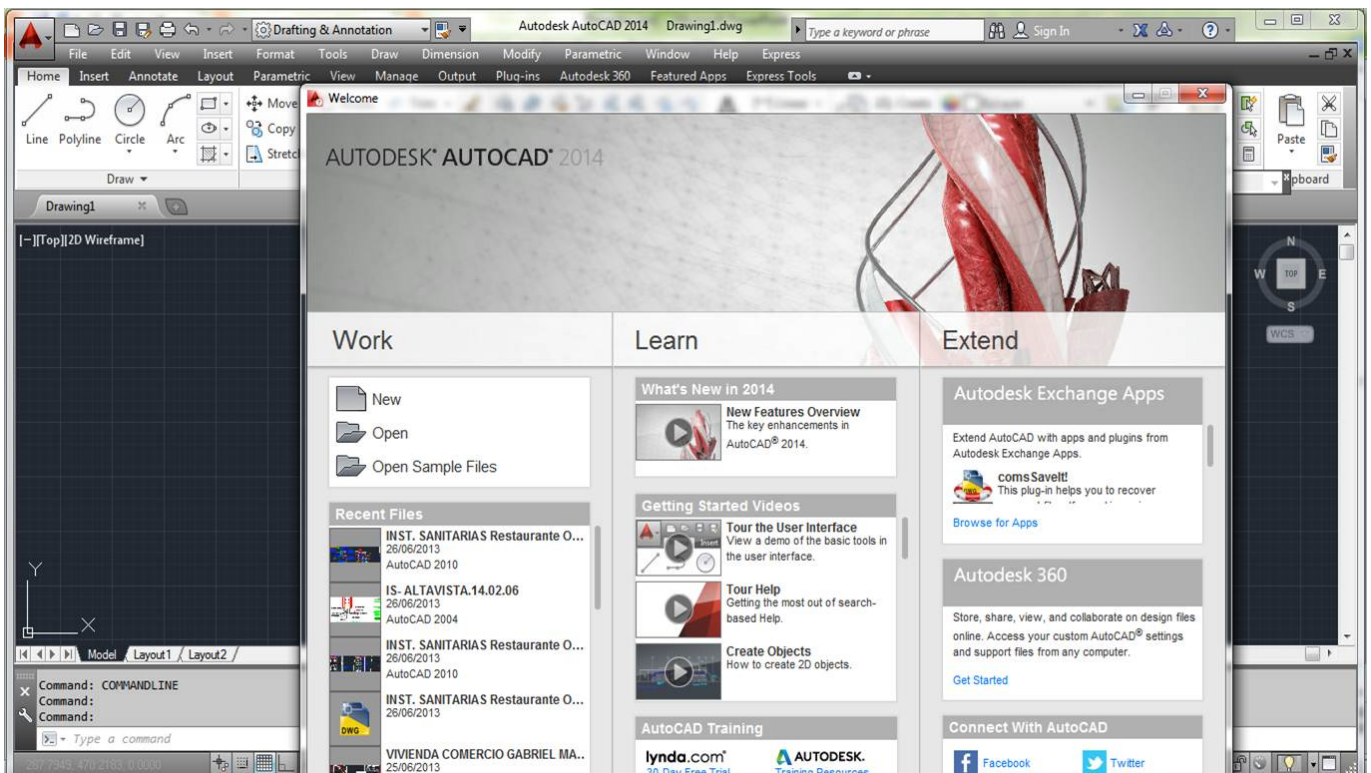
Drafting & Annotation
Autodesk AutoCAD 2014 Drawing1.dwg
Type a keyword or phrase
Sign In
File Edit View Insert Format Tools Draw Dimension Modify Parametric Window Help Express
Home Insert Annotate Layout Parametric View Manage Output Plug-ins Autodesk 360 Featured Apps Express Tools
Line Polyline Circle Arc
Move
Copy
Stretch
Draw
Paste
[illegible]pboard
Drawing1
[−][Top][2D Wireframe]
N
W TOP E
S
WCS
Y
X
Model Layout1 Layout2
Command: COMMANDLINE
Command:
Command:
Type a command

Welcome
AUTODESK® AUTOCAD® 2014

Work
New
Open
Open Sample Files
Recent Files
INST. SANITARIAS Restaurante O...
26/06/2013
AutoCAD 2010
IS- ALTAVISTA.14.02.06
26/06/2013
AutoCAD 2004
INST. SANITARIAS Restaurante O...
26/06/2013
AutoCAD 2010
INST. SANITARIAS Restaurante O...
26/06/2013
VIVIENDA COMERCIO GABRIEL MA..
25/06/2013

Learn
What's New in 2014
New Features Overview
The key enhancements in AutoCAD® 2014.
Getting Started Videos
Tour the User Interface
View a demo of the basic tools in the user interface.
Tour Help
Getting the most out of search-based Help.
Create Objects
How to create 2D objects.
AutoCAD Training
lynda.com
30-Day Free Trial
AUTODESK.
Training Resources

Extend
Autodesk Exchange Apps
Extend AutoCAD with apps and plugins from Autodesk Exchange Apps.
comsSaveIt!
This plug-in helps you to recover
Browse for Apps
Autodesk 360
Store, share, view, and collaborate on design files online. Access your custom AutoCAD® settings and support files from any computer.
Get Started
Connect With AutoCAD
Facebook
Twitter